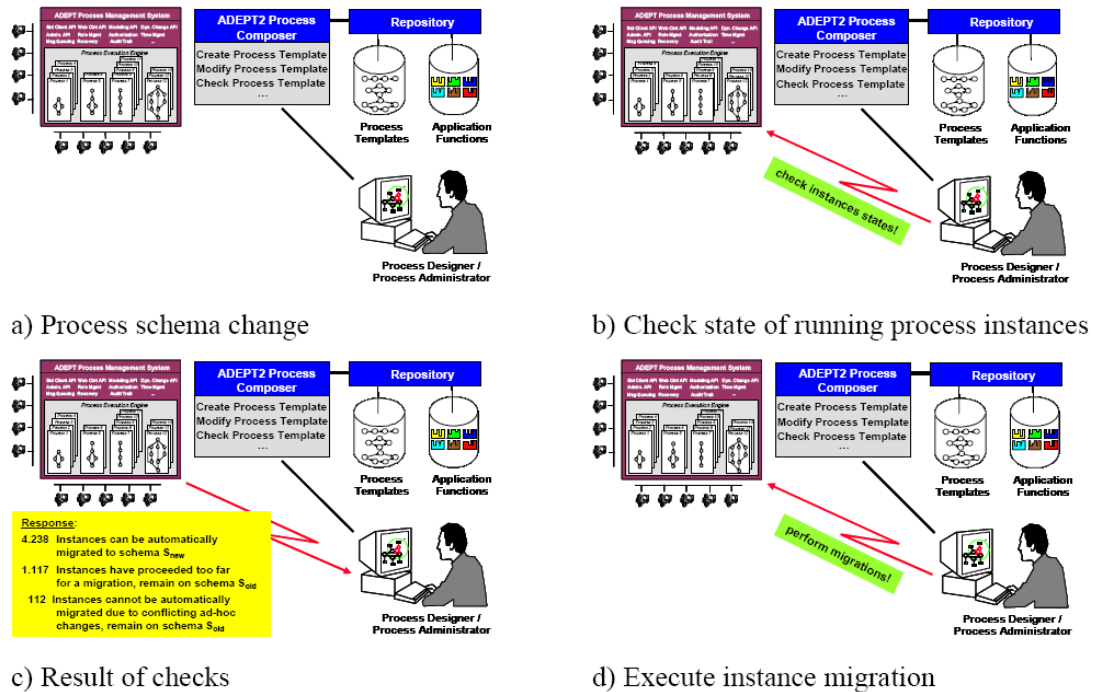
ADEPT Process Management System

Std Client API Web Clnt API Modeling API Dyn. Change API
Admin. API Role Mgmt Authorization Time Mgmt
Msg Queuing Recovery Audit Trail ...

Process Execution Engine

ADEPT2 Process Composer

Create Process Template
Modify Process Template
Check Process Template
...

Repository

Process Templates

Application Functions

Process Designer / Process Administrator

a) Process schema change

ADEPT Process Management System

Std Client API Web Clnt API Modeling API Dyn. Change API
Admin. API Role Mgmt Authorization Time Mgmt
Msg Queuing Recovery Audit Trail ...

Process Execution Engine

ADEPT2 Process Composer

Create Process Template
Modify Process Template
Check Process Template
...

Repository

Process Templates

Application Functions

check instances states!

Process Designer / Process Administrator

b) Check state of running process instances

ADEPT Process Management System

Std Client API Web Clnt API Modeling API Dyn. Change API
Admin. API Role Mgmt Authorization Time Mgmt
Msg Queuing Recovery Audit Trail ...

Process Execution Engine

ADEPT2 Process Composer

Create Process Template
Modify Process Template
Check Process Template
...

Repository

Process Templates

Application Functions

Response:
4.238 Instances can be automatically migrated to schema $S_{new}$
1.117 Instances have proceeded too far for a migration, remain on schema $S_{old}$
112 Instances cannot be automatically migrated due to conflicting ad-hoc changes, remain on schema $S_{old}$

Process Designer / Process Administrator

c) Result of checks

ADEPT Process Management System

Std Client API Web Clnt API Modeling API Dyn. Change API
Admin. API Role Mgmt Authorization Time Mgmt
Msg Queuing Recovery Audit Trail ...

Process Execution Engine

ADEPT2 Process Composer

Create Process Template
Modify Process Template
Check Process Template
...

Repository

Process Templates

Application Functions

perform migrations!

Process Designer / Process Administrator

d) Execute instance migration